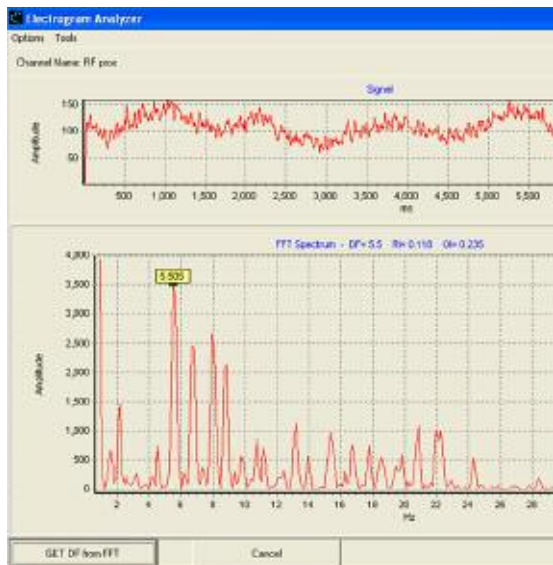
Electrogram Analyzer

Options Tools

Channel Name: RF prox

Signal

Amplitude

150
100
50

500 1,000 1,500 2,000 2,500 3,000 3,500 4,000 4,500 5,000 5,500

ms

FFT Spectrum - DF= 5.5 RI= 0.110 OI= 0.235

5.505

Amplitude

4,000
3,500
3,000
2,500
2,000
1,500
1,000
500
0

2 4 6 8 10 12 14 16 18 20 22 24 26 28

Hz

GET DF from FFT

Cancel